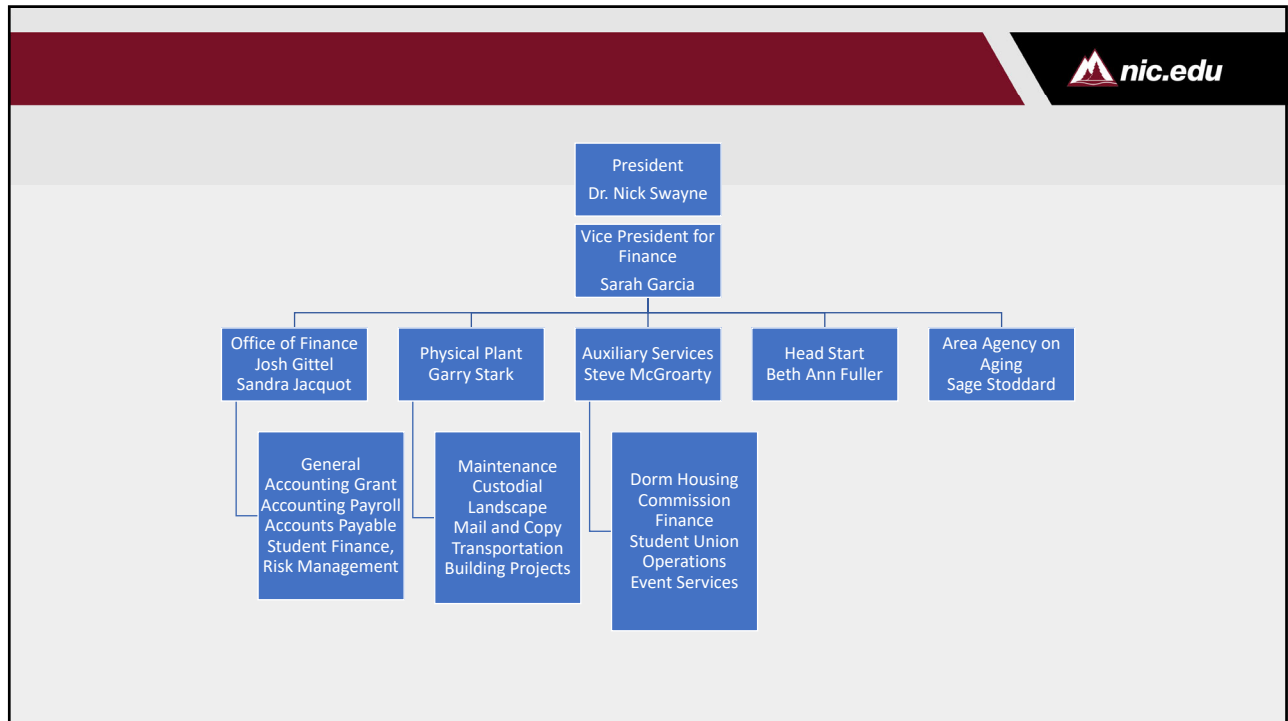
nic.edu

President
Dr. Nick Swayne

Vice President for Finance
Sarah Garcia

Office of Finance
Josh Gittel
Sandra Jacquot

Physical Plant
Garry Stark

Auxiliary Services
Steve McGroarty

Head Start
Beth Ann Fuller

Area Agency on Aging
Sage Stoddard

General Accounting Grant Accounting Payroll Accounts Payable Student Finance, Risk Management

Maintenance
Custodial
Landscape
Mail and Copy
Transportation
Building Projects

Dorm Housing
Commission Finance
Student Union Operations
Event Services